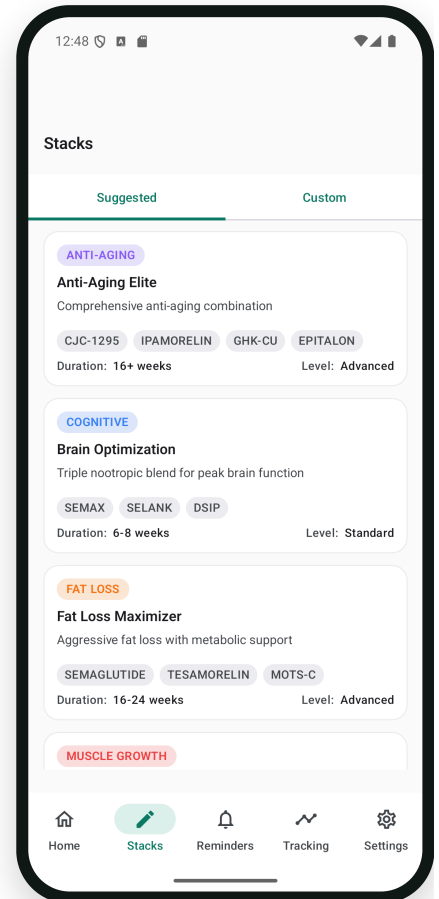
12:48

Stacks

Suggested

Custom

ANTI-AGING

Anti-Aging Elite

Comprehensive anti-aging combination

CJC-1295 IPAMORELIN GHK-CU EPITALON

Duration: 16+ weeks

Level: Advanced

COGNITIVE

Brain Optimization

Triple nootropic blend for peak brain function

SEMAX SELANK DSIP

Duration: 6-8 weeks

Level: Standard

FAT LOSS

Fat Loss Maximizer

Aggressive fat loss with metabolic support

SEMAGLUTIDE TESAMORELIN MOTS-C

Duration: 16-24 weeks

Level: Advanced

MUSCLE GROWTH

Home Stacks Reminders Tracking Settings